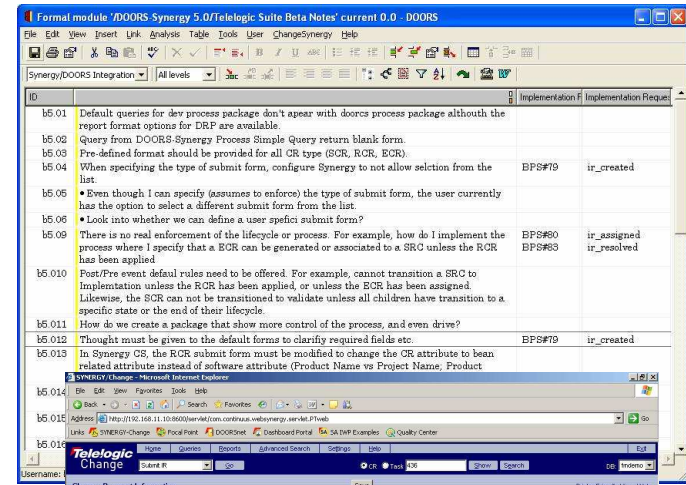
Formal module '/DOORS-Synergy 5.0/Telelogic Suite Beta Notes' current 0.0 - DOORS

File Edit View Insert Link Analysis Table Tools User ChangeSynergy Help

Synergy/DOORS Integration All levels

| ID | | Implementation F | Implementation Reques |
|---|---|---|---|
| b5.01 | Default queries for dev process package don't apear with doorcs process package althouth the report format options for DRP are available. | | |
| b5.02 | Query from DOORS-Synergy Process Simple Query return blank form. | | |
| b5.03 | Pre-defined format should be provided for all CR type (SCR, RCR, ECR). | | |
| b5.04 | When specifying the type of submit form, configure Synergy to not allow selction from the list. | BPS#79 | ir_created |
| b5.05 | • Even though I can specify (assumes to enforce) the type of submit form, the user currently has the option to select a different submit form from the list. | | |
| b5.06 | • Look into whether we can define a user spefici submit form? | | |
| b5.09 | There is no real enforcement of the lifecycle or process. For example, how do I implement the process where I specify that a ECR can be generated or associated to a SRC unless the RCR has been applied | BPS#80 BPS#83 | ir_assigned ir_resolved |
| b5.010 | Post/Pre event defaul rules need to be offered. For example, cannot transition a SRC to Implemtation unless the RCR has been applied, or unless the ECR has been assigned. Likewise, the SCR can not be transitioned to validate unless all children have transition to a specific state or the end of their lifecycle. | | |
| b5.011 | How do we create a package that show more control of the process, and even drive? | | |
| b5.012 | Thought must be given to the default forms to clarify required fields etc. | BPS#79 | ir_created |
| b5.013 | In Synergy CS, the RCR submit form must be modified to change the CR attribute to been related attribute instead of software attribute (Product Name vs Project Name; Product | | |
| b5.014 | | | |
| b5.015 | | | |
| b5.016 | | | |

SYNERGY/Change - Microsoft Internet Explorer

File Edit View Favorites Tools Help

Back Search Favorites

Address http://192.168.11.10:8600/servlet/com.continuus.websynergy.servlet.PTweb Go

Links SYNERGY-Change Focal Point DOORSnet Dashboard Portal SA TWP Examples Quality Center

Telelogic Change

Home Queries Reports Advanced Search Settings Help Exit

Submit IR Go CR Task 436 Show Search DB: tmdemo

Username: